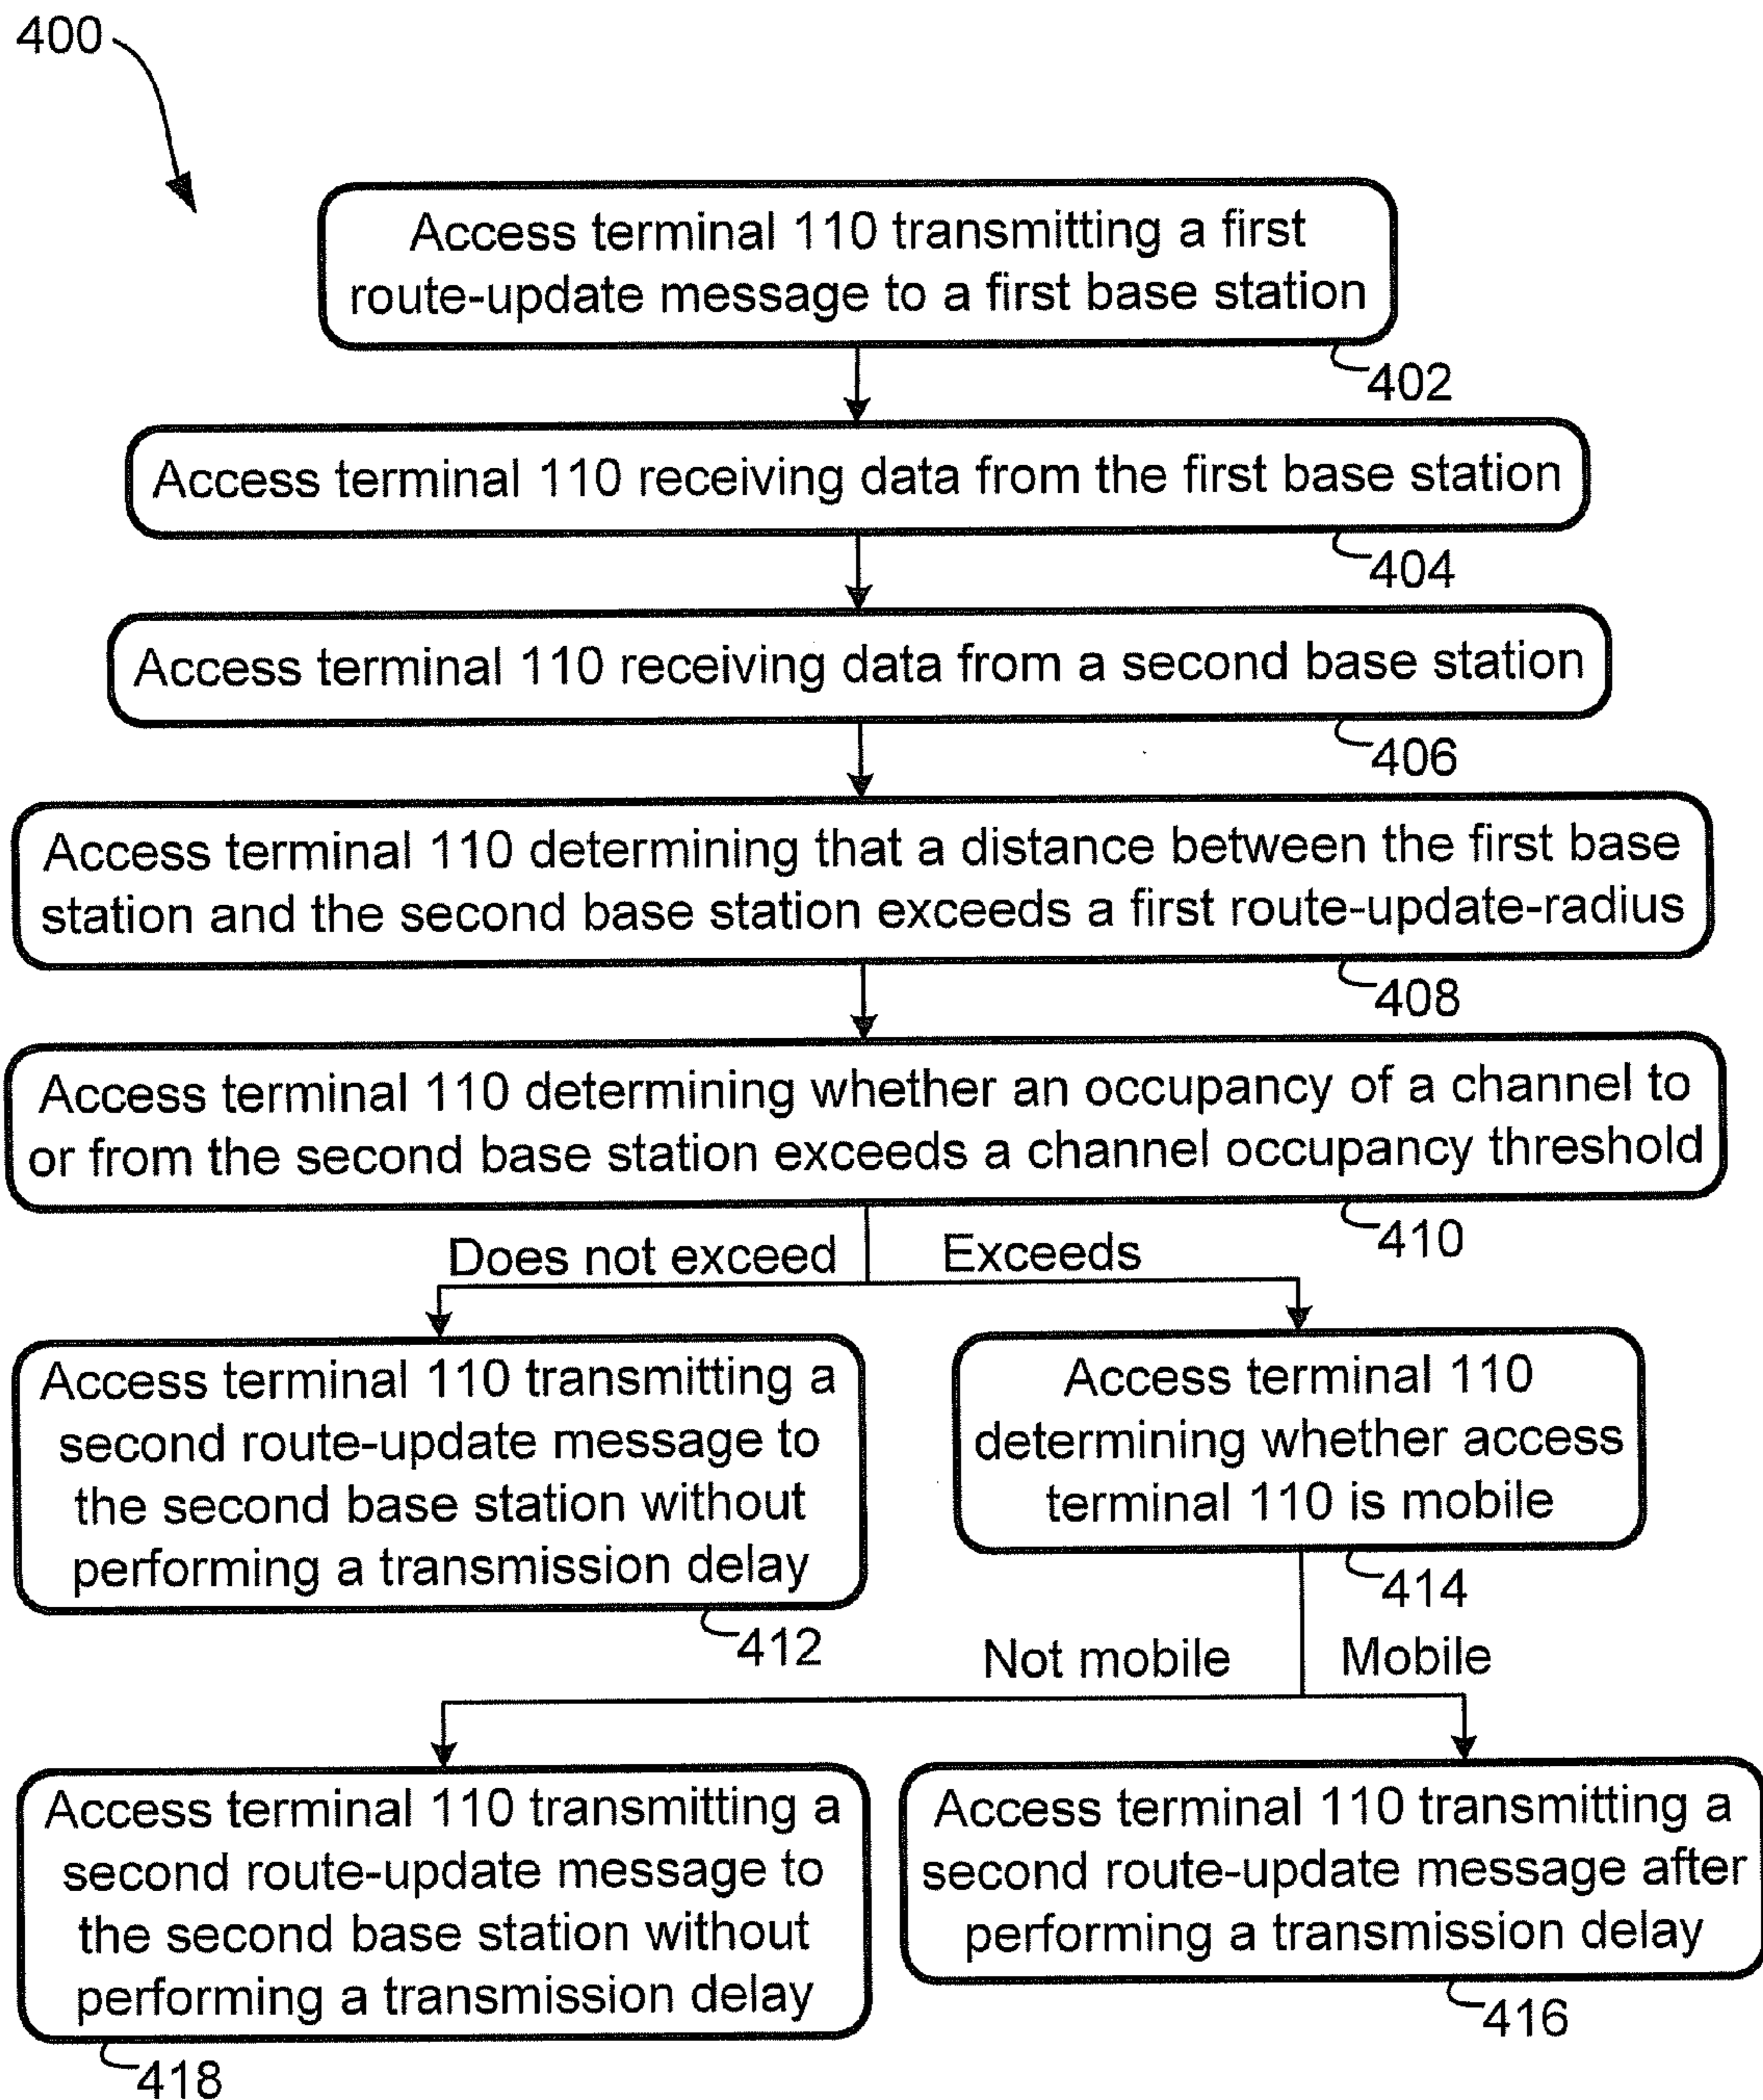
400

Access terminal 110 transmitting a first route-update message to a first base station

402

Access terminal 110 receiving data from the first base station

404

Access terminal 110 receiving data from a second base station

406

Access terminal 110 determining that a distance between the first base station and the second base station exceeds a first route-update-radius

408

Access terminal 110 determining whether an occupancy of a channel to or from the second base station exceeds a channel occupancy threshold

410

Does not exceed

Exceeds

Access terminal 110 transmitting a second route-update message to the second base station without performing a transmission delay

412

Access terminal 110 determining whether access terminal 110 is mobile

414

Not mobile

Mobile

Access terminal 110 transmitting a second route-update message to the second base station without performing a transmission delay

418

Access terminal 110 transmitting a second route-update message after performing a transmission delay

416